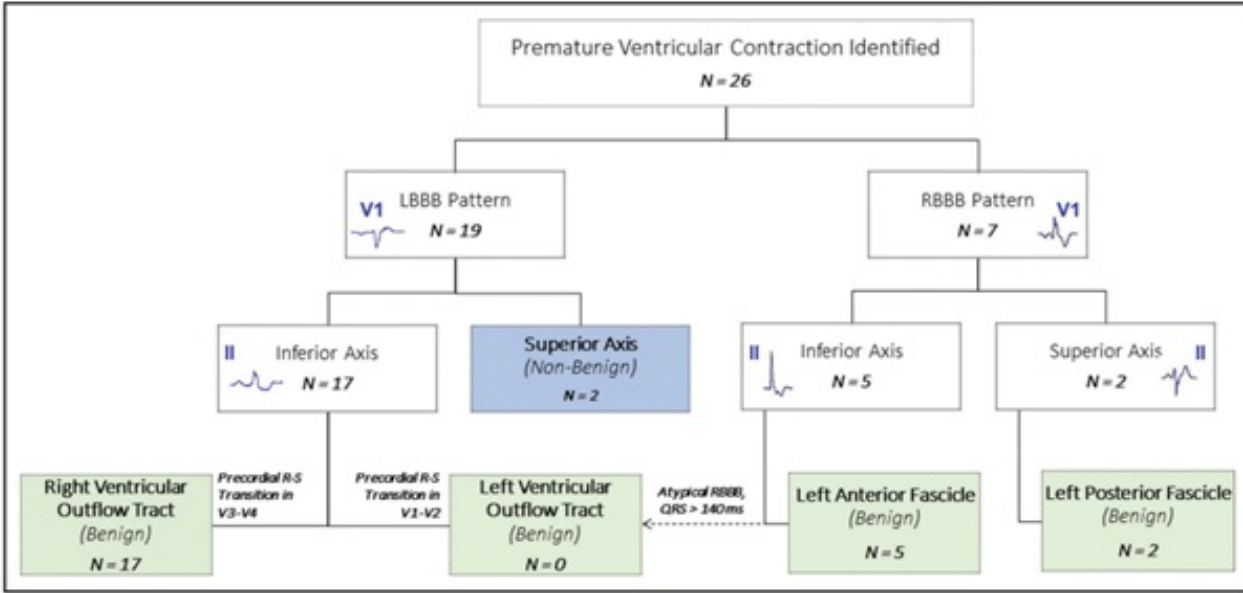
Premature Ventricular Contraction Identified
N = 26

V1
LBBB Pattern
N = 19

RBBB Pattern
V1
N = 7

II
Inferior Axis
N = 17

Superior Axis
(Non-Benign)
N = 2

II
Inferior Axis
N = 5

Superior Axis
II
N = 2

Right Ventricular Outflow Tract
(Benign)
N = 17

Precordial R-S Transition in V3-V4

Precordial R-S Transition in V1-V2

Left Ventricular Outflow Tract
(Benign)
N = 0

Atypical RBBB, QRS > 140ms

Left Anterior Fascicle
(Benign)
N = 5

Left Posterior Fascicle
(Benign)
N = 2